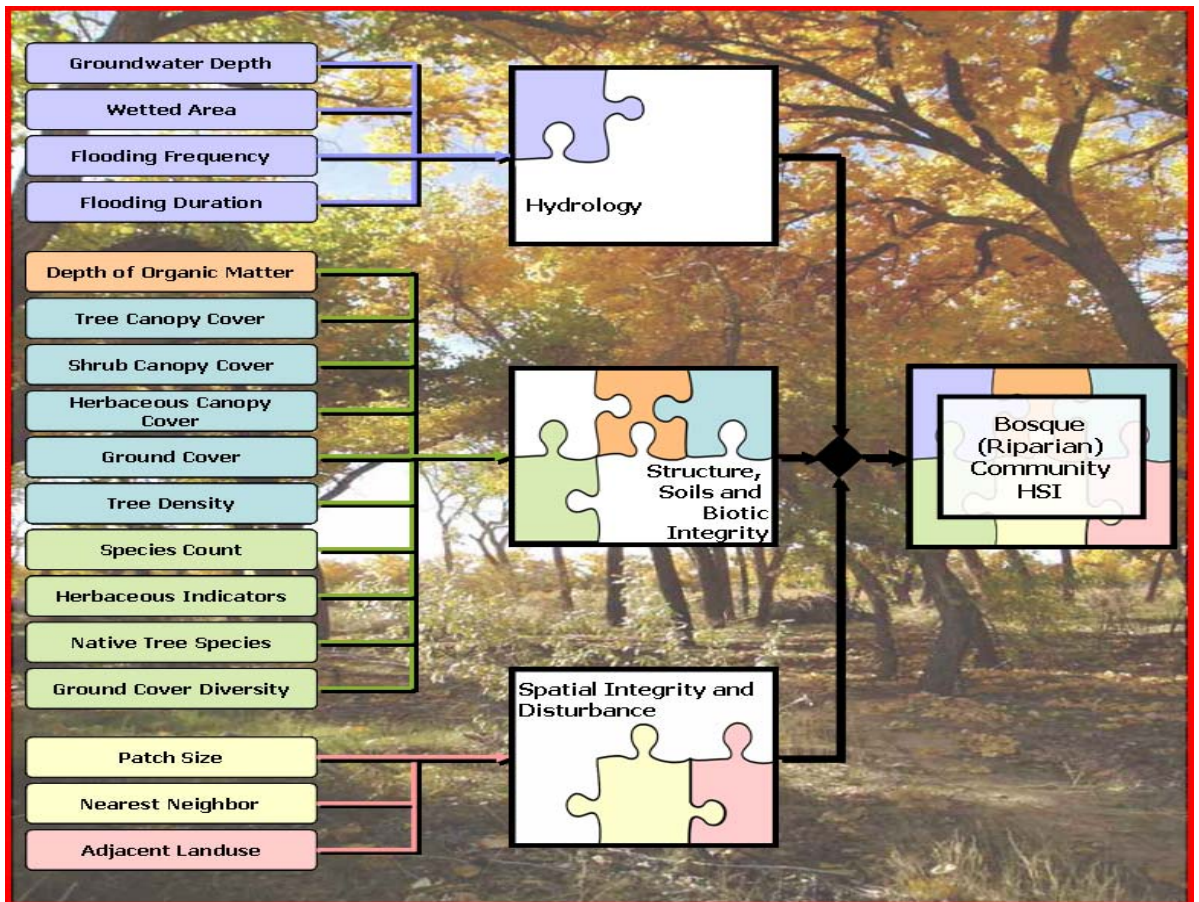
Groundwater Depth

Wetted Area

Flooding Frequency

Flooding Duration

Hydrology

Depth of Organic Matter

Tree Canopy Cover

Shrub Canopy Cover

Herbaceous Canopy Cover

Ground Cover

Tree Density

Species Count

Herbaceous Indicators

Native Tree Species

Ground Cover Diversity

Structure, Soils and Biotic Integrity

Bosque (Riparian) Community HSI

Spatial Integrity and Disturbance

Patch Size

Nearest Neighbor

Adjacent Landuse